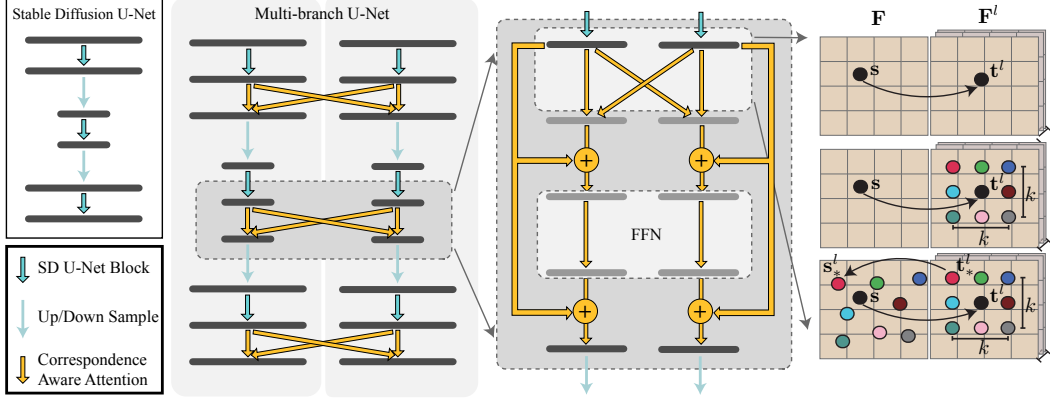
Stable Diffusion U-Net

Multi-branch U-Net

$\mathbf{F}$

$\mathbf{F}^l$

$\mathbf{s}$

$\mathbf{t}^l$

$\mathbf{s}$

$\mathbf{t}^l$

$k$

$k$

$\mathbf{s}_*^l$

$\mathbf{t}_*^l$

$\mathbf{s}$

$\mathbf{t}^l$

$k$

$k$

FFN

SD U-Net Block

Up/Down Sample

Correspondence Aware Attention